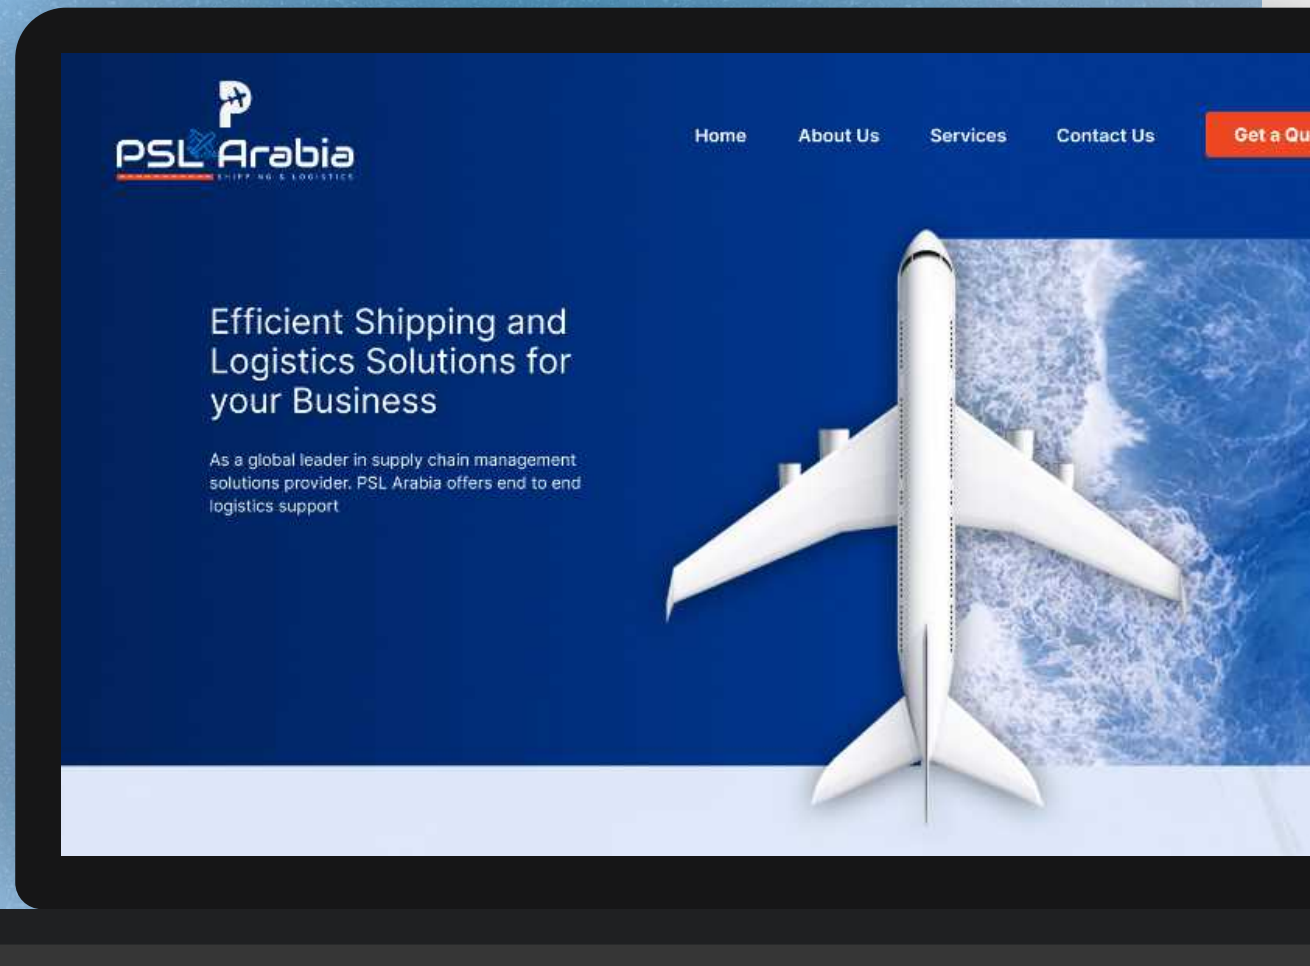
PSL Arabia
SHIPPING & LOGISTICS

Home About Us Services Contact Us Get a Qu

Efficient Shipping and Logistics Solutions for your Business

As a global leader in supply chain management solutions provider. PSL Arabia offers end to end logistics support